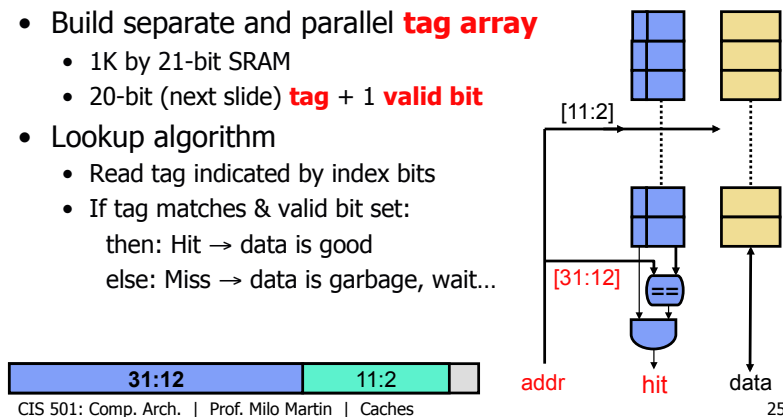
- Build separate and parallel **tag array**
  - 1K by 21-bit SRAM
  - 20-bit (next slide) **tag** + 1 **valid bit**
- Lookup algorithm
  - Read tag indicated by index bits
  - If tag matches & valid bit set:
    then: Hit → data is good
    else: Miss → data is garbage, wait…

[11:2]

[31:12]

==

| 31:12 | 11:2 | |
|---|---|---|

addr hit data

CIS 501: Comp. Arch. | Prof. Milo Martin | Caches

25